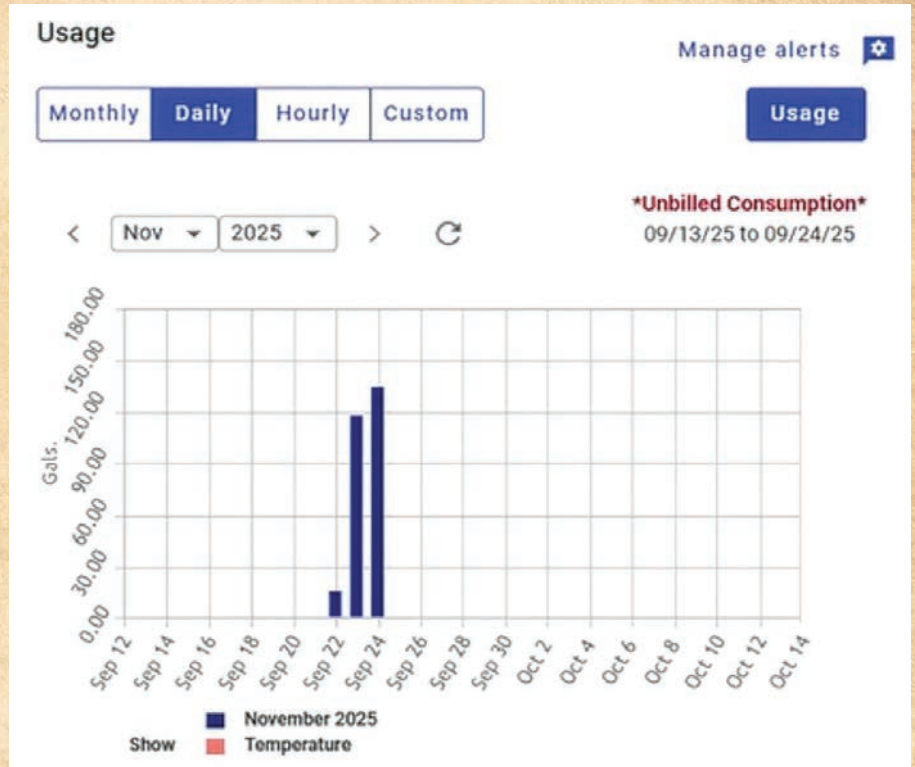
Usage

Manage alerts

Monthly Daily Hourly Custom

Usage

*Unbilled Consumption*
09/13/25 to 09/24/25

< Nov 2025 >

Gals.

180.00
150.00
120.00
90.00
60.00
30.00
0.00

Sep 12, Sep 14, Sep 16, Sep 18, Sep 20, Sep 22, Sep 24, Sep 26, Sep 28, Sep 30, Oct 2, Oct 4, Oct 6, Oct 8, Oct 10, Oct 12, Oct 14

November 2025
Show Temperature